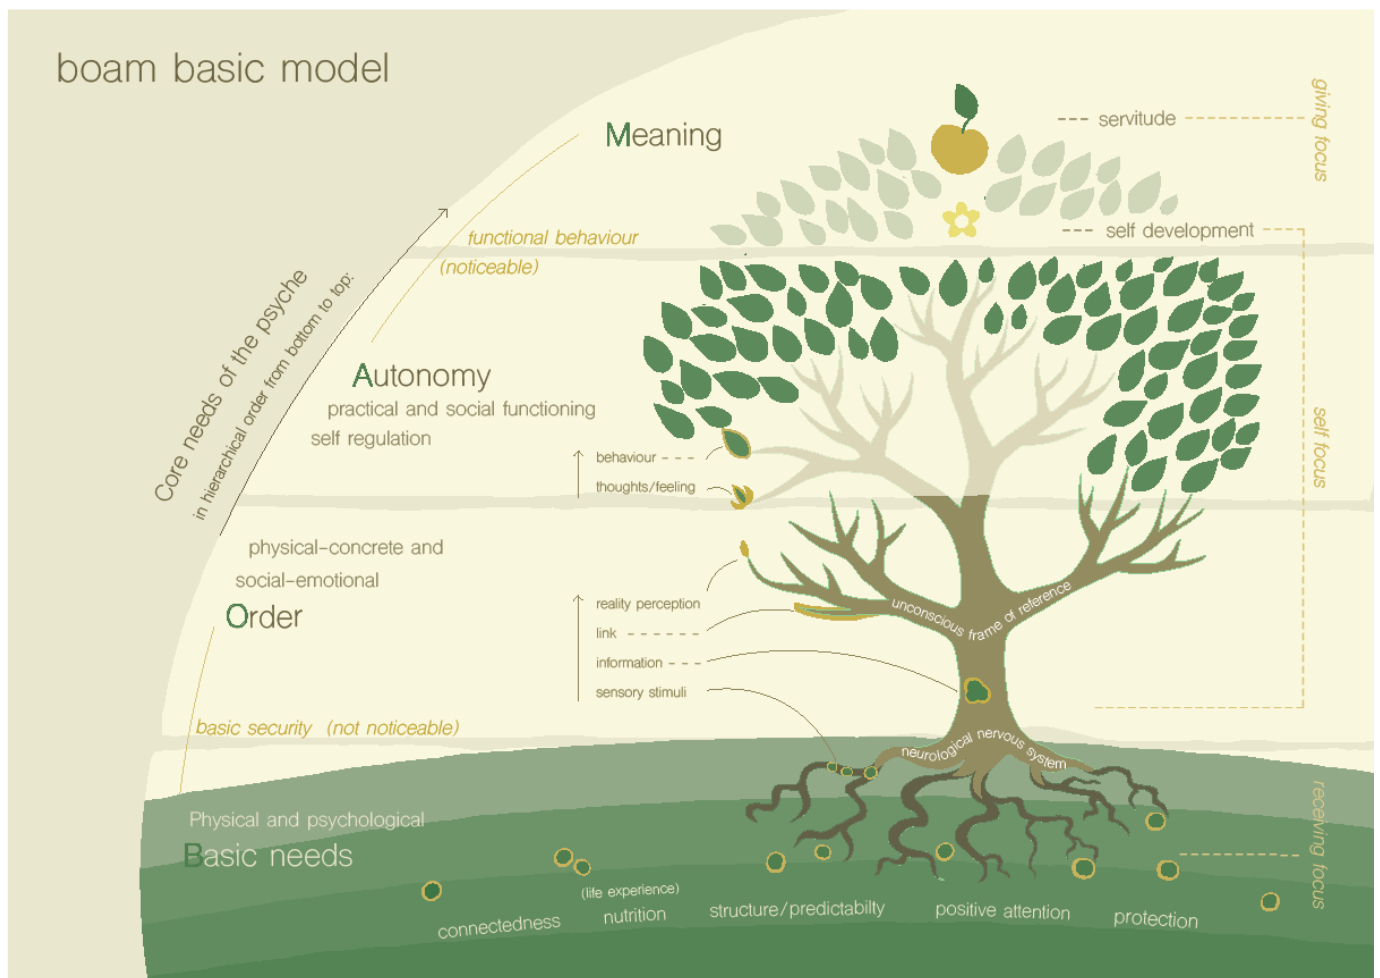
boam basic model

Core needs of the psyche
in hierarchical order from bottom to top:

Meaning

servitude
giving focus

self development

functional behaviour
(noticeable)

Autonomy
practical and social functioning
self regulation

self focus

behaviour
thoughts/feeling

physical-concrete and
social-emotional
Order

reality perception
link
information
sensory stimuli

unconscious frame of reference

basic security (not noticeable)

neurological nervous system

Physical and psychological
Basic needs

receiving focus

connectedness
(life experience)
nutrition
structure/predictabilty
positive attention
protection